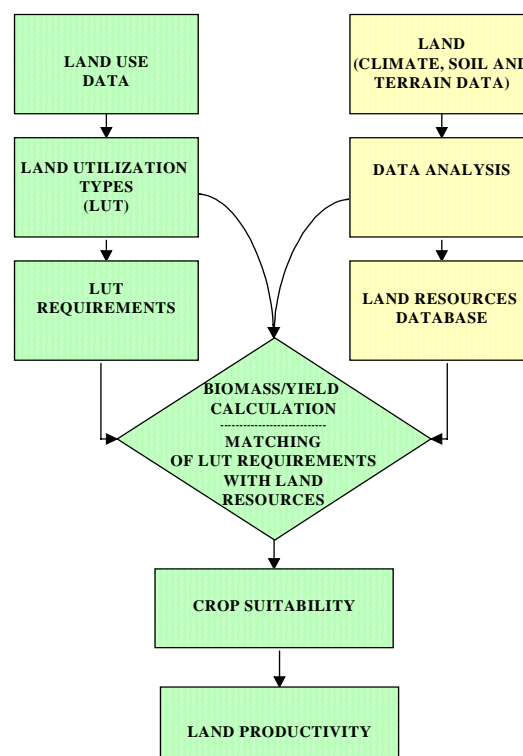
LAND USE DATA

LAND (CLIMATE, SOIL AN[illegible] TERRAIN DATA)

LAND UTILIZATION TYPES (LUT)

DATA ANALYSIS

LUT REQUIREMENTS

LAND RESOURCES DATABASE

BIOMASS/YIELD CALCULATION

MATCHING OF LUT REQUIREMENTS WITH LAND RESOURCES

CROP SUITABILITY

LAND PRODUCTIVITY